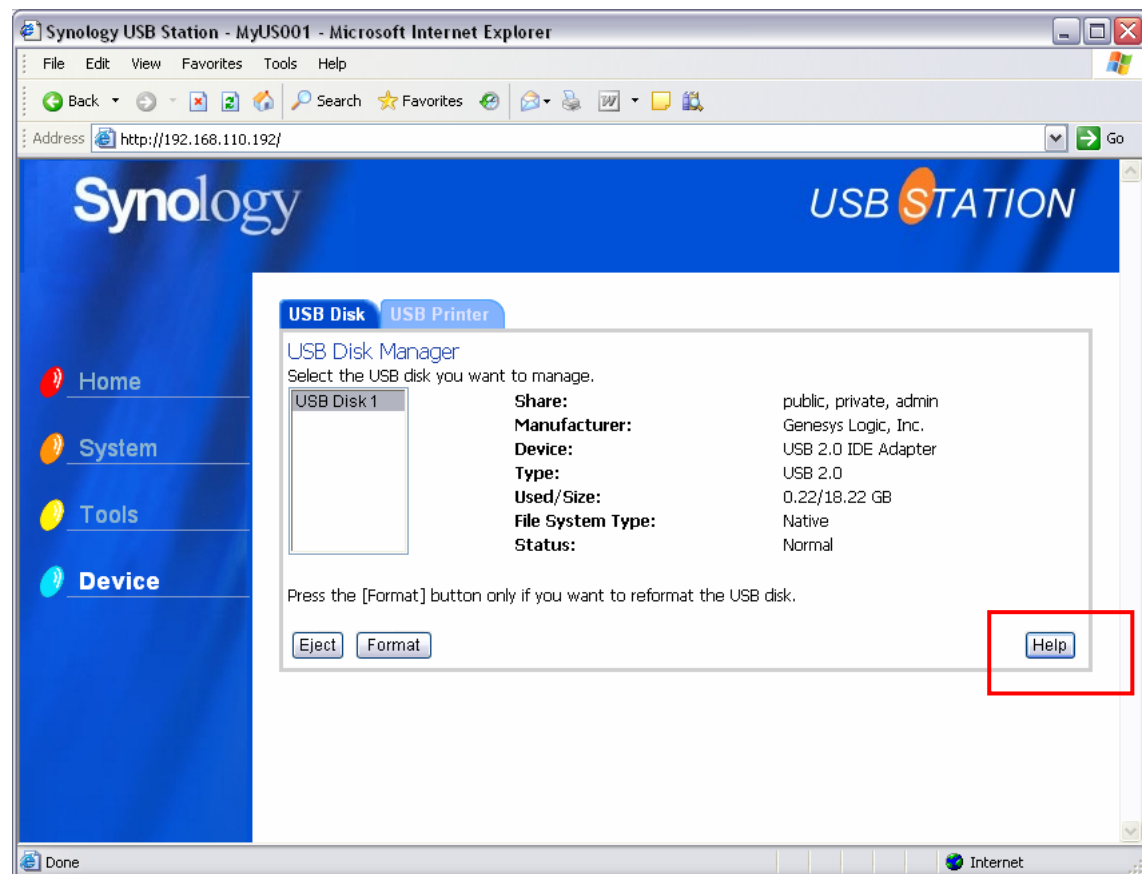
Synology USB Station - MyUS001 - Microsoft Internet Explorer

File Edit View Favorites Tools Help

Back Search Favorites

Address http://192.168.110.192/ Go

Synology

USB STATION

Home

System

Tools

Device

USB Disk USB Printer

USB Disk Manager

Select the USB disk you want to manage.

USB Disk 1

| | |
|---|---|
| **Share:** | public, private, admin |
| **Manufacturer:** | Genesys Logic, Inc. |
| **Device:** | USB 2.0 IDE Adapter |
| **Type:** | USB 2.0 |
| **Used/Size:** | 0.22/18.22 GB |
| **File System Type:** | Native |
| **Status:** | Normal |

Press the [Format] button only if you want to reformat the USB disk.

Eject Format Help

Done Internet